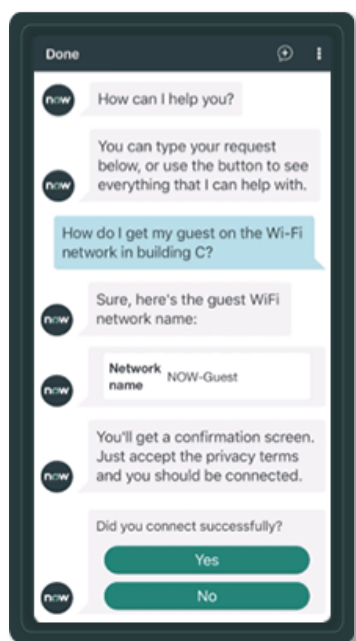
Done

now How can I help you?

now You can type your request below, or use the button to see everything that I can help with.

How do I get my guest on the Wi-Fi network in building C?

now Sure, here's the guest WiFi network name:

now
| Network name | NOW-Guest |
|---|---|

now You'll get a confirmation screen. Just accept the privacy terms and you should be connected.

now Did you connect successfully?

Yes

No